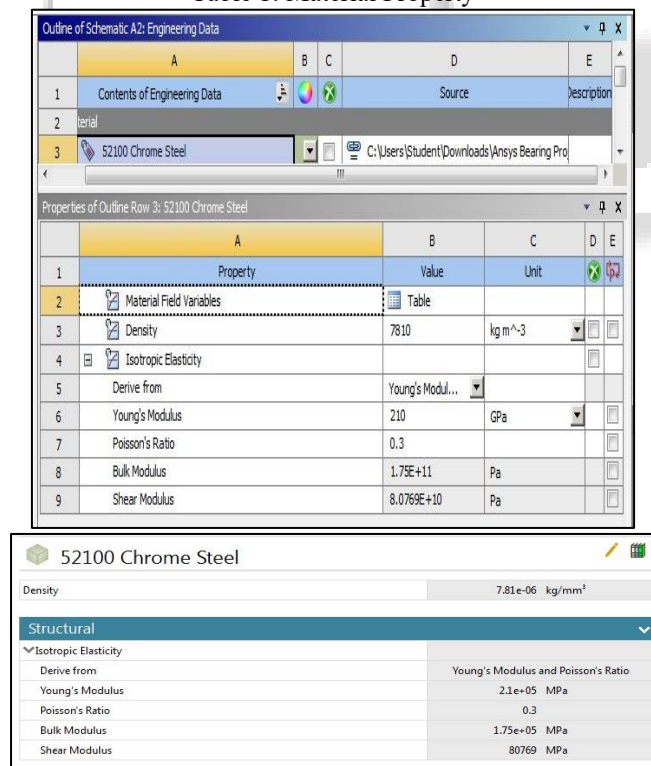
Table 1: Material Property

Outline of Schematic A2: Engineering Data

|  | A | B | C | D | E |
|---|---|---|---|---|---|
| 1 | Contents of Engineering Data |  |  | Source | Description |
| 2 | terial |  |  |  |  |
| 3 | 52100 Chrome Steel |  |  | C:\Users\Student\Downloads\Ansys Bearing Pro |  |

Properties of Outline Row 3: 52100 Chrome Steel

|  | A | B | C | D | E |
|---|---|---|---|---|---|
| 1 | Property | Value | Unit |  |  |
| 2 | Material Field Variables | Table |  |  |  |
| 3 | Density | 7810 | kg m^-3 |  |  |
| 4 | Isotropic Elasticity |  |  |  |  |
| 5 | Derive from | Young's Modul... |  |  |  |
| 6 | Young's Modulus | 210 | GPa |  |  |
| 7 | Poisson's Ratio | 0.3 |  |  |  |
| 8 | Bulk Modulus | 1.75E+11 | Pa |  |  |
| 9 | Shear Modulus | 8.0769E+10 | Pa |  |  |

52100 Chrome Steel

| | |
|---|---|
| Density | 7.81e-06 kg/mm³ |

Structural

| | |
|---|---|
| Isotropic Elasticity | |
| Derive from | Young's Modulus and Poisson's Ratio |
| Young's Modulus | 2.1e+05 MPa |
| Poisson's Ratio | 0.3 |
| Bulk Modulus | 1.75e+05 MPa |
| Shear Modulus | 80769 MPa |